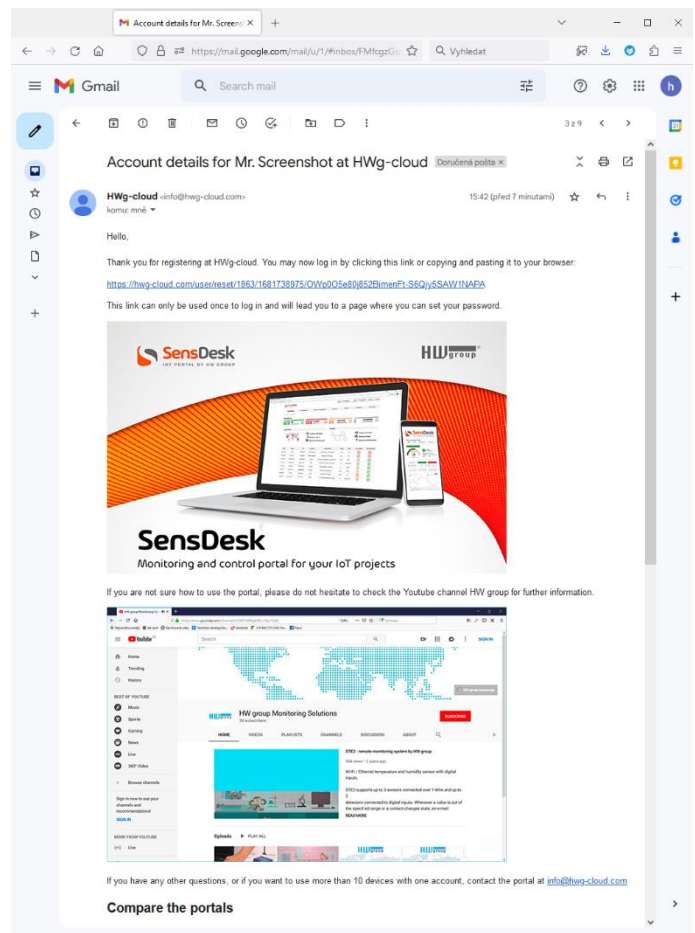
Account details for Mr. Screens ×

https://mail.google.com/mail/u/1/#inbox/FMfcgzG

Vyhledat

Gmail

Search mail

h

3 z 9

Account details for Mr. Screenshot at HWg-cloud Doručená pošta ×

HWg-cloud <info@hwg-cloud.com>
komu: mně

15:42 (před 7 minutami)

Hello,

Thank you for registering at HWg-cloud. You may now log in by clicking this link or copying and pasting it to your browser:

https://hwg-cloud.com/user/reset/1863/1681738975/OWp0O5e80j852BimenFt-S6Gjy5SAW1NAPA

This link can only be used once to log in and will lead you to a page where you can set your password.

SensDesk
IOT PORTAL BY HW GROUP

HW group

SensDesk
Monitoring and control portal for your IoT projects

If you are not sure how to use the portal, please do not hesitate to check the Youtube channel HW group for further information.

YouTube

Home
Trending
History
BEST OF YOUTUBE
Music
Sports
Gaming
News
Live
360° Video
Browse channels
Sign in now to see your channels and recommendations!
SIGN IN
MORE FROM YOUTUBE
Live

HW group Monitoring Solutions
SUBSCRIBE
HOME VIDEOS PLAYLISTS CHANNELS DISCUSSION ABOUT

STE2 - remote monitoring system by HW group
WiFi / Ethernet temperature and humidity sensor with digital inputs.
READ MORE

Uploads PLAY ALL

If you have any other questions, or if you want to use more than 10 devices with one account, contact the portal at info@hwg-cloud.com

Compare the portals